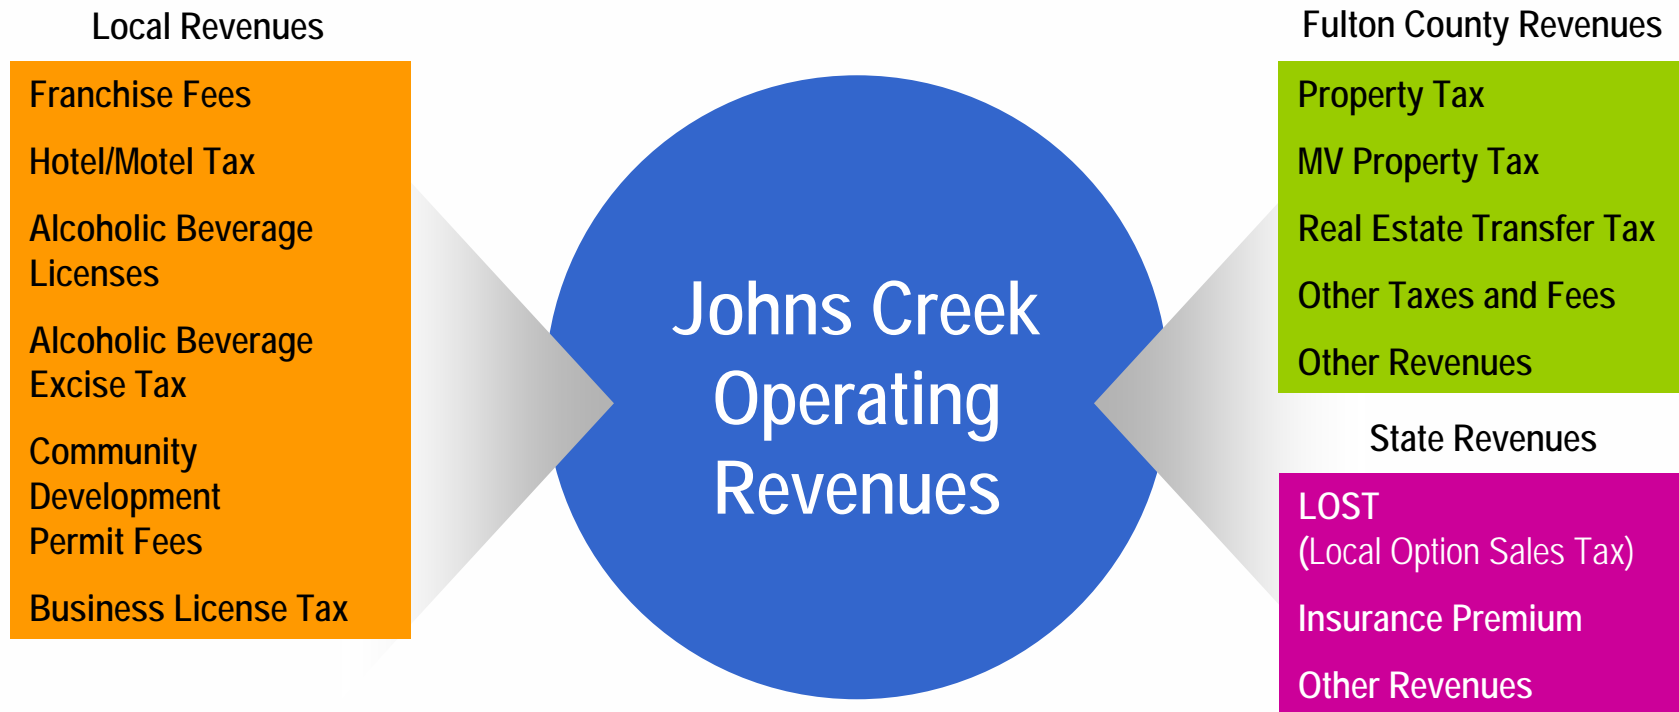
Local Revenues

Franchise Fees

Hotel/Motel Tax

Alcoholic Beverage Licenses

Alcoholic Beverage Excise Tax

Community Development Permit Fees

Business License Tax

Johns Creek Operating Revenues

Fulton County Revenues

Property Tax

MV Property Tax

Real Estate Transfer Tax

Other Taxes and Fees

Other Revenues

State Revenues

LOST
(Local Option Sales Tax)

Insurance Premium

Other Revenues